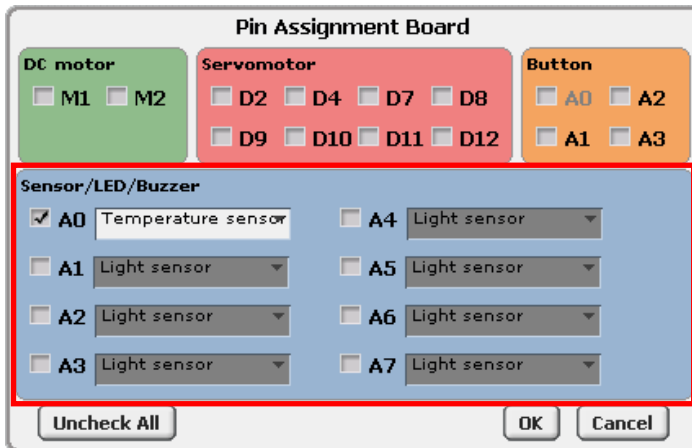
Pin Assignment Board

DC motor
M1 M2

Servomotor
D2 D4 D7 D8
D9 D10 D11 D12

Button
A0 A2
A1 A3

Sensor/LED/Buzzer
A0 Temperature sensor
A4 Light sensor
A1 Light sensor
A5 Light sensor
A2 Light sensor
A6 Light sensor
A3 Light sensor
A7 Light sensor

Uncheck All
OK
Cancel